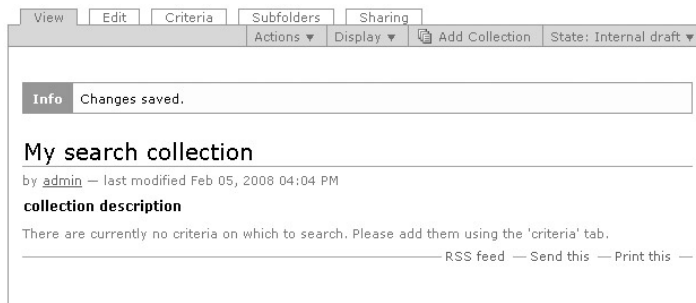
View Edit Criteria Subfolders Sharing

Actions ▾ Display ▾ Add Collection State: Internal draft ▾

Info Changes saved.

My search collection

by admin — last modified Feb 05, 2008 04:04 PM

collection description

There are currently no criteria on which to search. Please add them using the 'criteria' tab.

RSS feed — Send this — Print this —